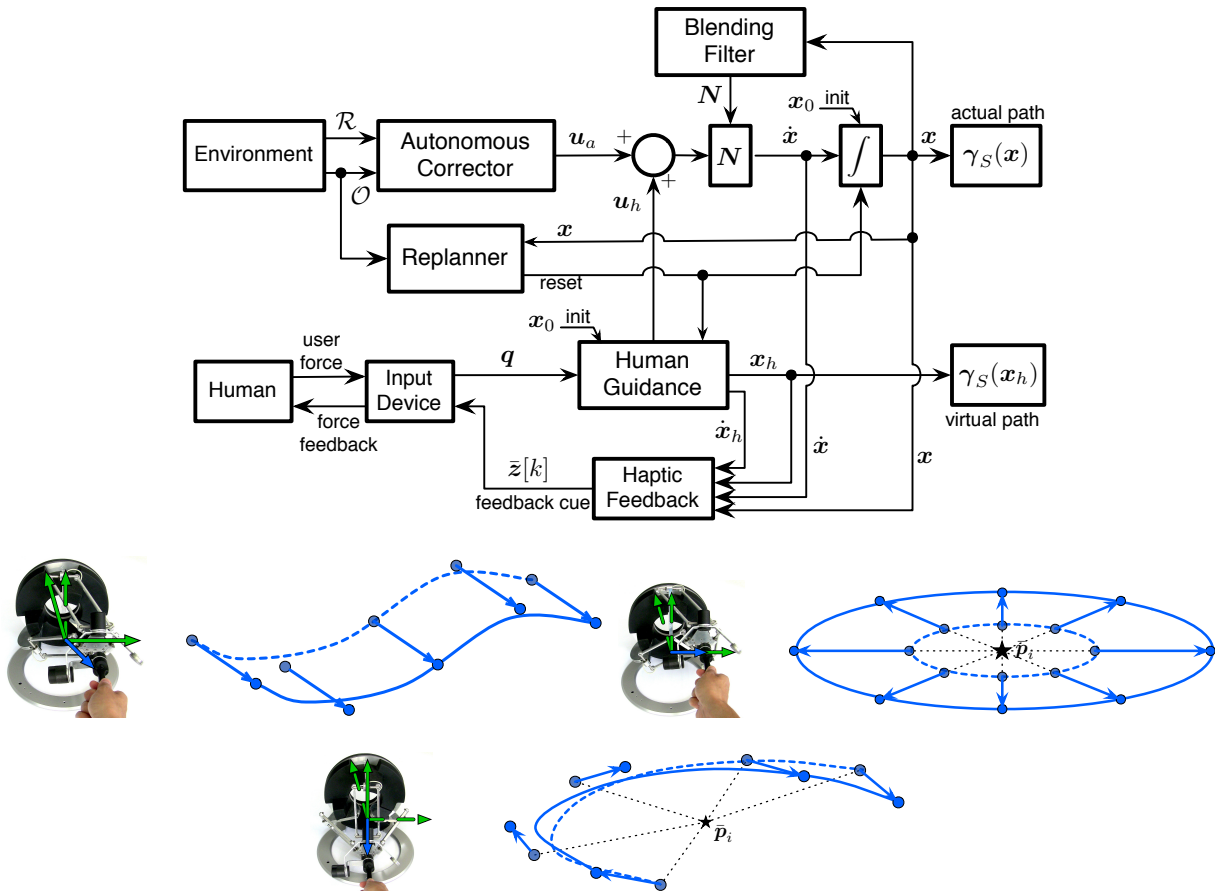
Blending Filter

$\boldsymbol{N}$

$\boldsymbol{x}_0$ init

actual path

Environment

$\mathcal{R}$

$\mathcal{O}$

Autonomous Corrector

$\boldsymbol{u}_a$

+

+

$\boldsymbol{N}$

$\dot{\boldsymbol{x}}$

$\int$

$\boldsymbol{x}$

$\boldsymbol{\gamma}_S(\boldsymbol{x})$

$\boldsymbol{u}_h$

$\boldsymbol{x}$

Replanner

reset

$\boldsymbol{x}_0$ init

user force

Human

Input Device

$\boldsymbol{q}$

Human Guidance

$\boldsymbol{x}_h$

$\boldsymbol{\gamma}_S(\boldsymbol{x}_h)$

virtual path

force feedback

$\dot{\boldsymbol{x}}_h$

$\dot{\boldsymbol{x}}$

$\boldsymbol{x}$

$\bar{\boldsymbol{z}}[k]$

feedback cue

Haptic Feedback

$\bar{\boldsymbol{p}}_i$

$\bar{\boldsymbol{p}}_i$